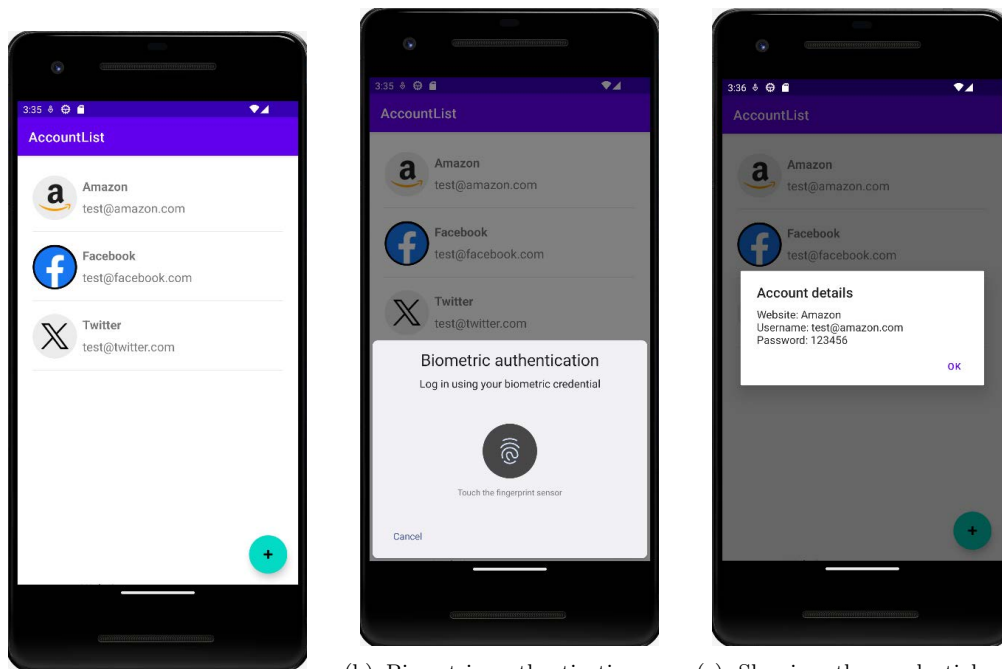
3:35

AccountList

Amazon
test@amazon.com

Facebook
test@facebook.com

Twitter
test@twitter.com

+

3:35

AccountList

Amazon
test@amazon.com

Facebook
test@facebook.com

Twitter
test@twitter.com

Biometric authentication
Log in using your biometric credential

Touch the fingerprint sensor

Cancel

(b) Biometric authentication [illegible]

3:36

AccountList

Amazon
test@amazon.com

Facebook
test@facebook.com

Account details
Website: Amazon
Username: test@amazon.com
Password: 123456

OK

+

(c) Showing the credential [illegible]